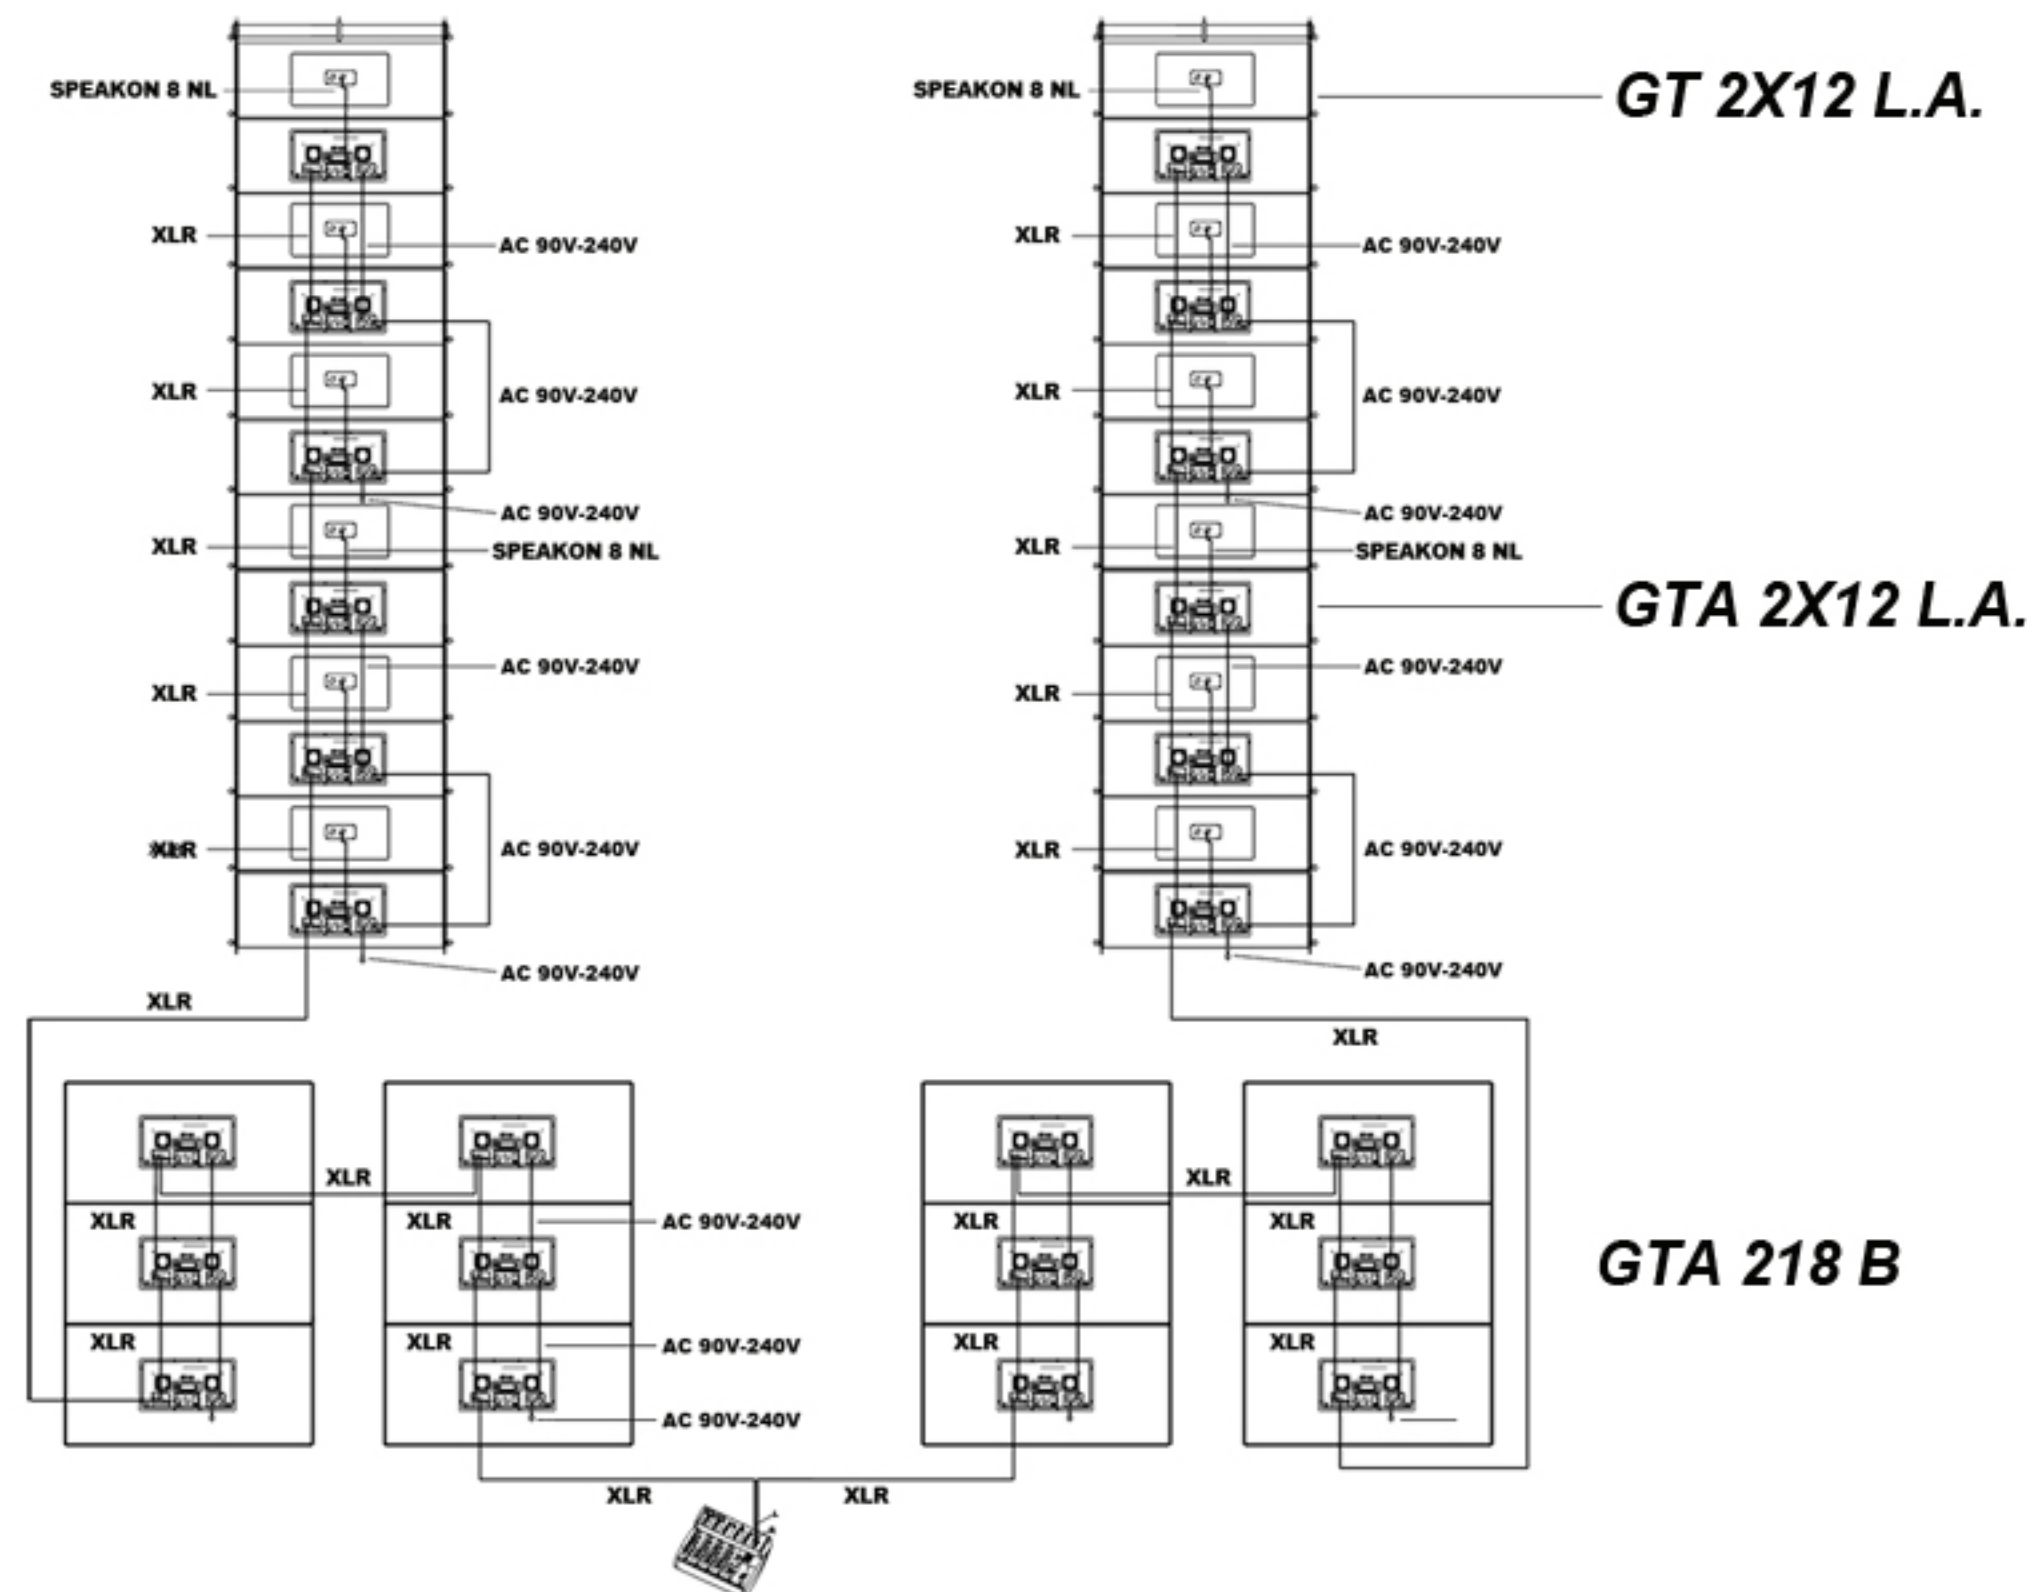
SPEAKON 8 NL

SPEAKON 8 NL

GT 2X12 L.A.

XLR

AC 90V-240V

XLR

AC 90V-240V

XLR

AC 90V-240V

XLR

AC 90V-240V

XLR

AC 90V-240V

AC 90V-240V

XLR

SPEAKON 8 NL

XLR

SPEAKON 8 NL

GTA 2X12 L.A.

XLR

AC 90V-240V

XLR

AC 90V-240V

XLR

AC 90V-240V

XLR

AC 90V-240V

AC 90V-240V

AC 90V-240V

XLR

XLR

XLR

XLR

XLR

AC 90V-240V

XLR

XLR

XLR

XLR

GTA 218 B

XLR

XLR

AC 90V-240V

XLR

XLR

AC 90V-240V

XLR

XLR